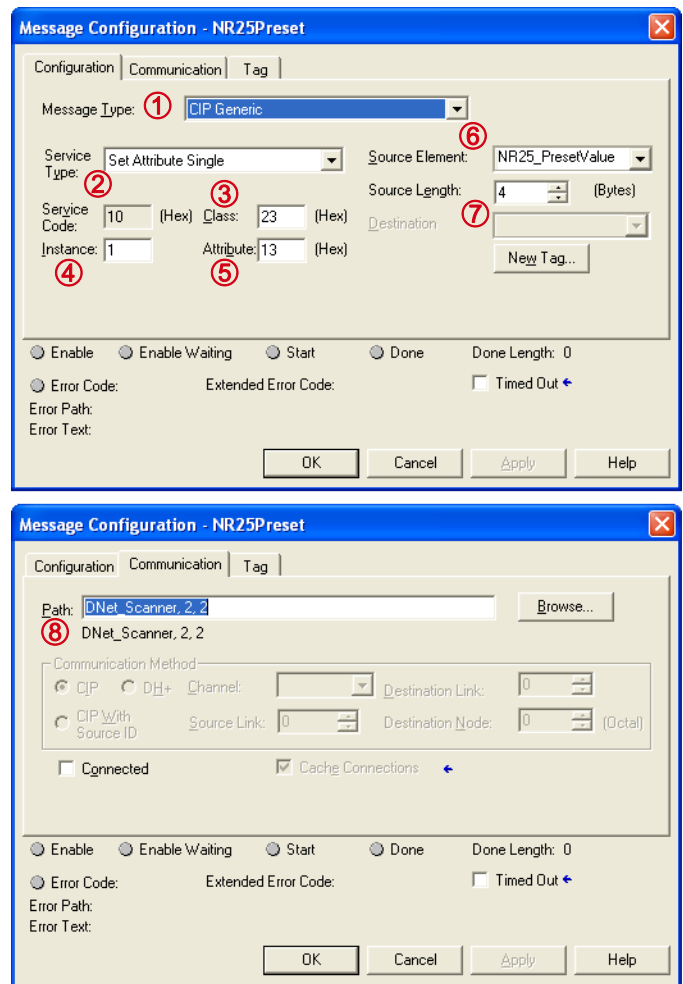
Message Configuration - NR25Preset

Configuration | Communication | Tag

Message Type: ① CIP Generic

Service Type: ② Set Attribute Single

Service Code: 10 (Hex) ③ Class: 23 (Hex)

Instance: 1 ④ Attribute: 13 (Hex) ⑤

⑥ Source Element: NR25_PresetValue

Source Length: 4 (Bytes)

Destination ⑦

New Tag...

Enable  Enable Waiting  Start  Done  Done Length: 0

Error Code:  Extended Error Code:  Timed Out

Error Path:

Error Text:

OK  Cancel  Apply  Help

Message Configuration - NR25Preset

Configuration | Communication | Tag

Path: DNet_Scanner, 2, 2  Browse...

⑧ DNet_Scanner, 2, 2

Communication Method

CIP  DH+  Channel:  Destination Link: 0

CIP With Source ID  Source Link: 0  Destination Node: 0 (Octal)

Connected  Cache Connections

Enable  Enable Waiting  Start  Done  Done Length: 0

Error Code:  Extended Error Code:  Timed Out

Error Path:

Error Text:

OK  Cancel  Apply  Help